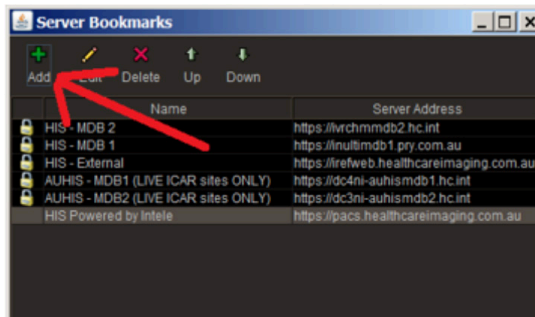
Server Bookmarks

Add Edit Delete Up Down

| Name | Server Address |
|---|---|
| HIS - MDB 2 | https://lvrchmmdb2.hc.int |
| HIS - MDB 1 | https://inultimdb1.pry.com.au |
| HIS - External | https://irefweb.healthcareimaging.com.au |
| AUHIS - MDB1 (LIVE ICAR sites ONLY) | https://dc4ni-auhismdb1.hc.int |
| AUHIS - MDB2 (LIVE ICAR sites ONLY) | https://dc3ni-auhismdb2.hc.int |
| HIS Powered by Intele | https://pacs.healthcareimaging.com.au |